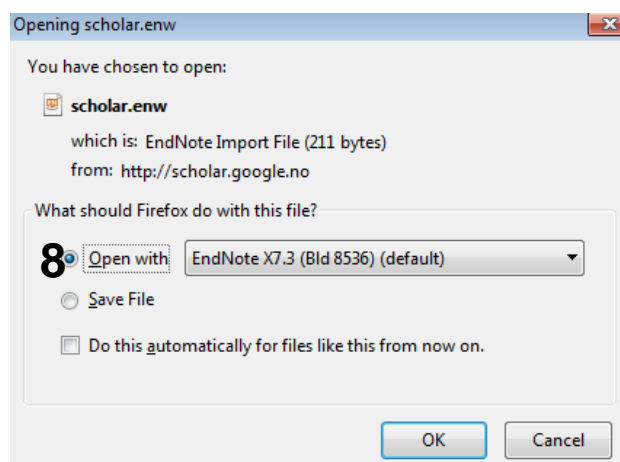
Opening scholar.enw

You have chosen to open:

scholar.enw

which is: EndNote Import File (211 bytes)

from: http://scholar.google.no

What should Firefox do with this file?

8 Open with EndNote X7.3 (Bld 8536) (default)

Save File

Do this automatically for files like this from now on.

OK Cancel